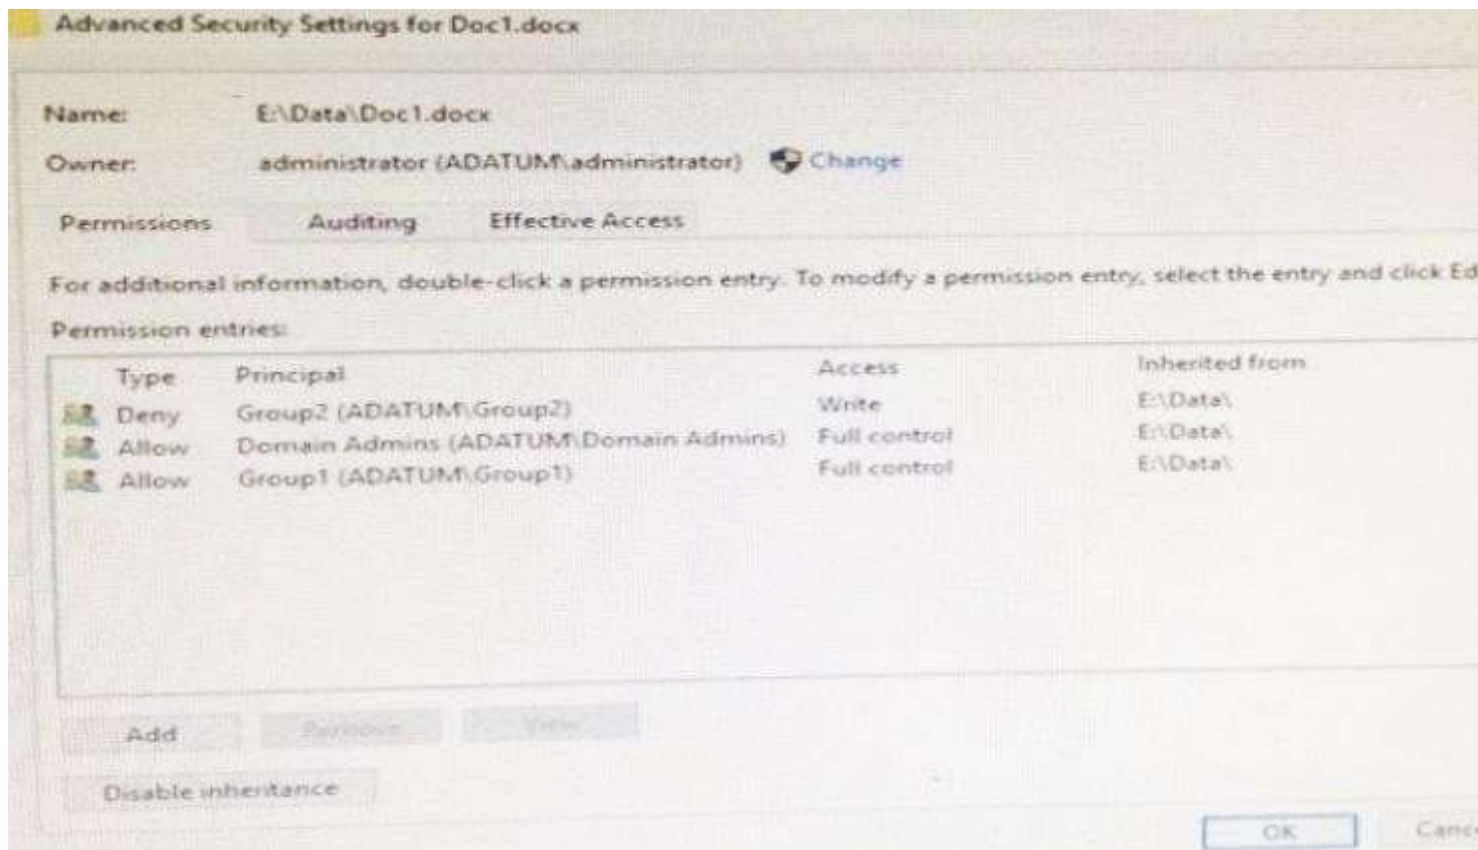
Advanced Security Settings for Doc1.docx

Name: E:\Data\Doc1.docx

Owner: administrator (ADATUM\administrator) Change

Permissions Auditing Effective Access

For additional information, double-click a permission entry. To modify a permission entry, select the entry and click Ed

Permission entries:

| Type | Principal | Access | Inherited from |
|---|---|---|---|
| Deny | Group2 (ADATUM\Group2) | Write | E:\Data\ |
| Allow | Domain Admins (ADATUM\Domain Admins) | Full control | E:\Data\ |
| Allow | Group1 (ADATUM\Group1) | Full control | E:\Data\ |

Add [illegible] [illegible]

Disable inheritance

OK Canc